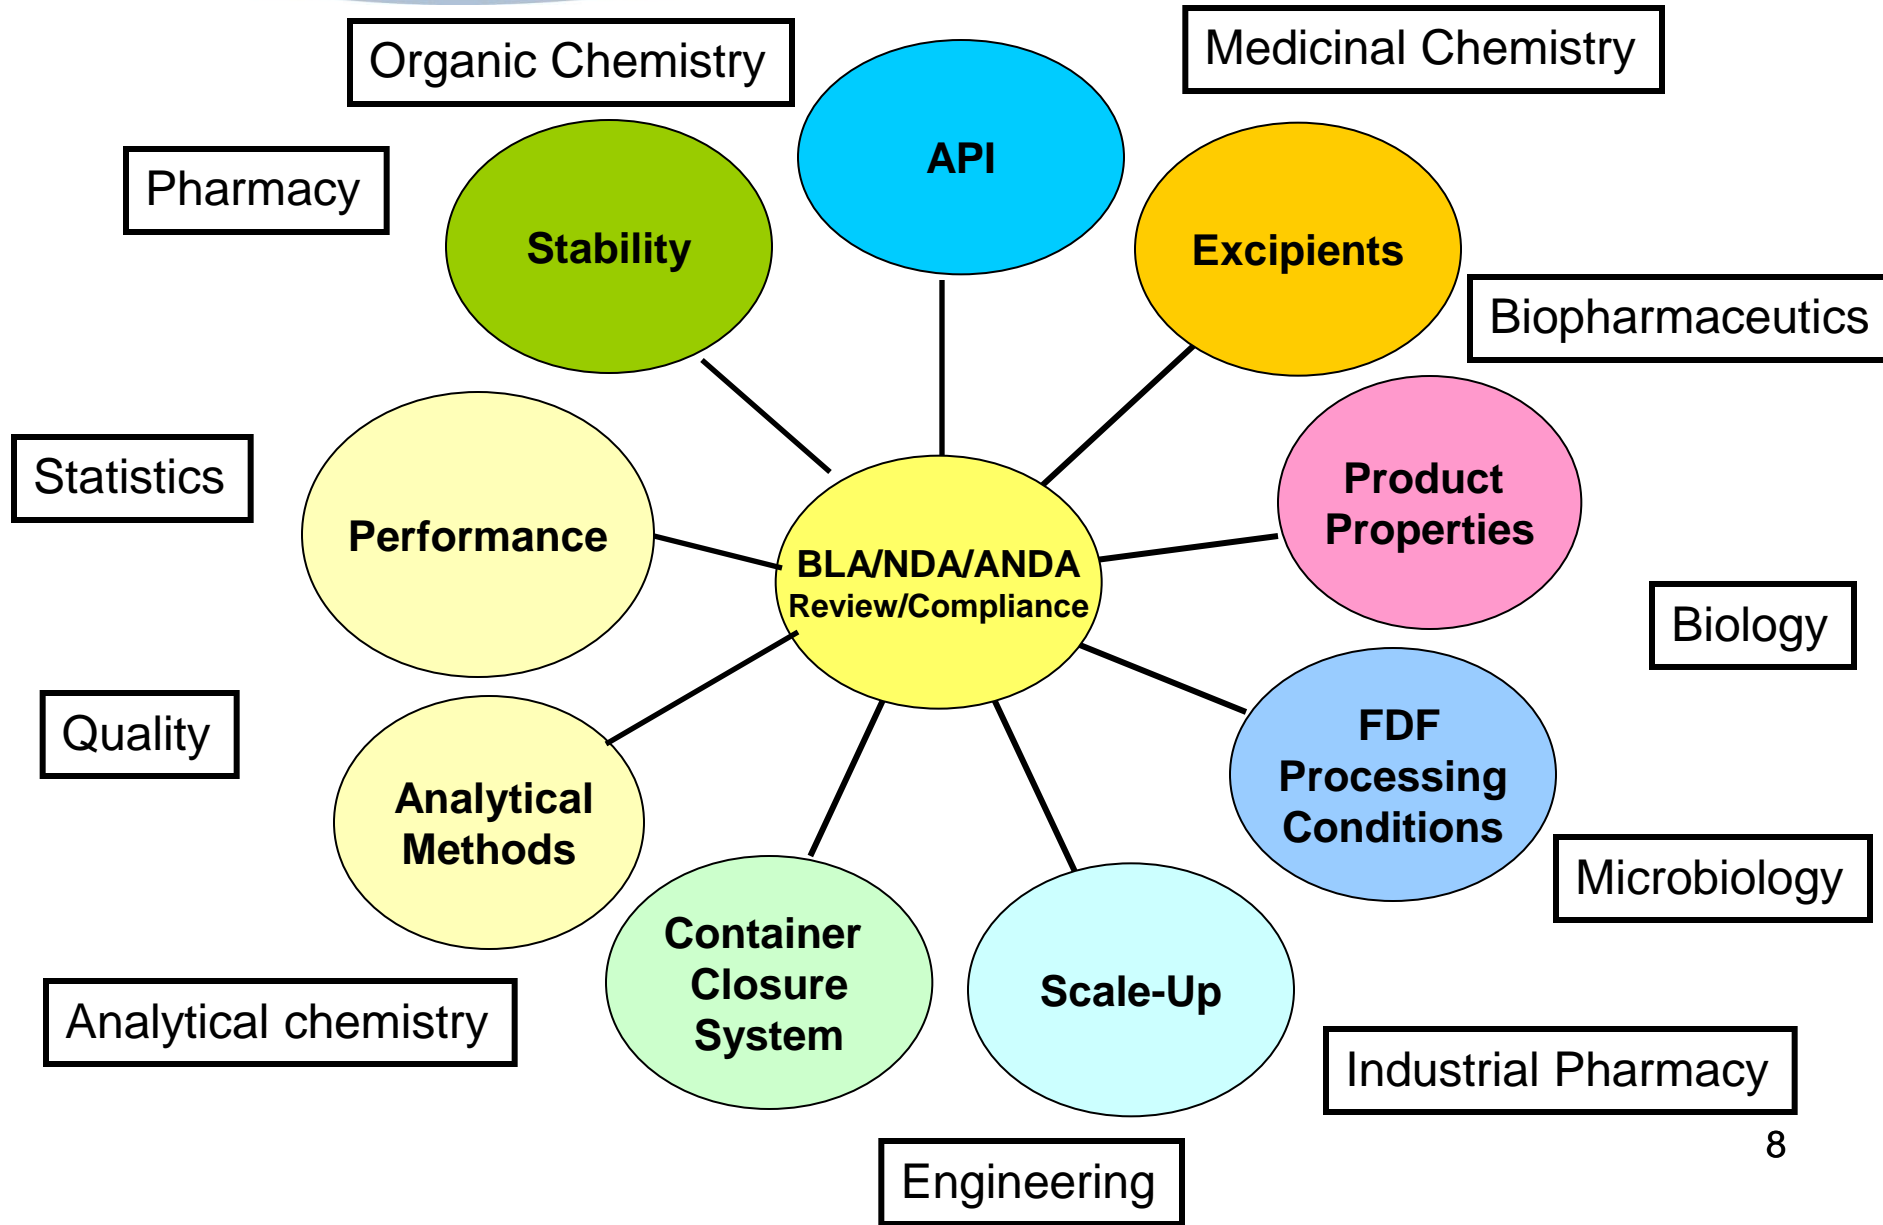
Organic Chemistry

Medicinal Chemistry

Pharmacy

API

Stability

Excipients

Biopharmaceutics

Statistics

Performance

BLA/NDA/ANDA
Review/Compliance

Product Properties

Biology

Quality

Analytical Methods

FDF Processing Conditions

Microbiology

Container Closure System

Scale-Up

Analytical chemistry

Industrial Pharmacy

8

Engineering